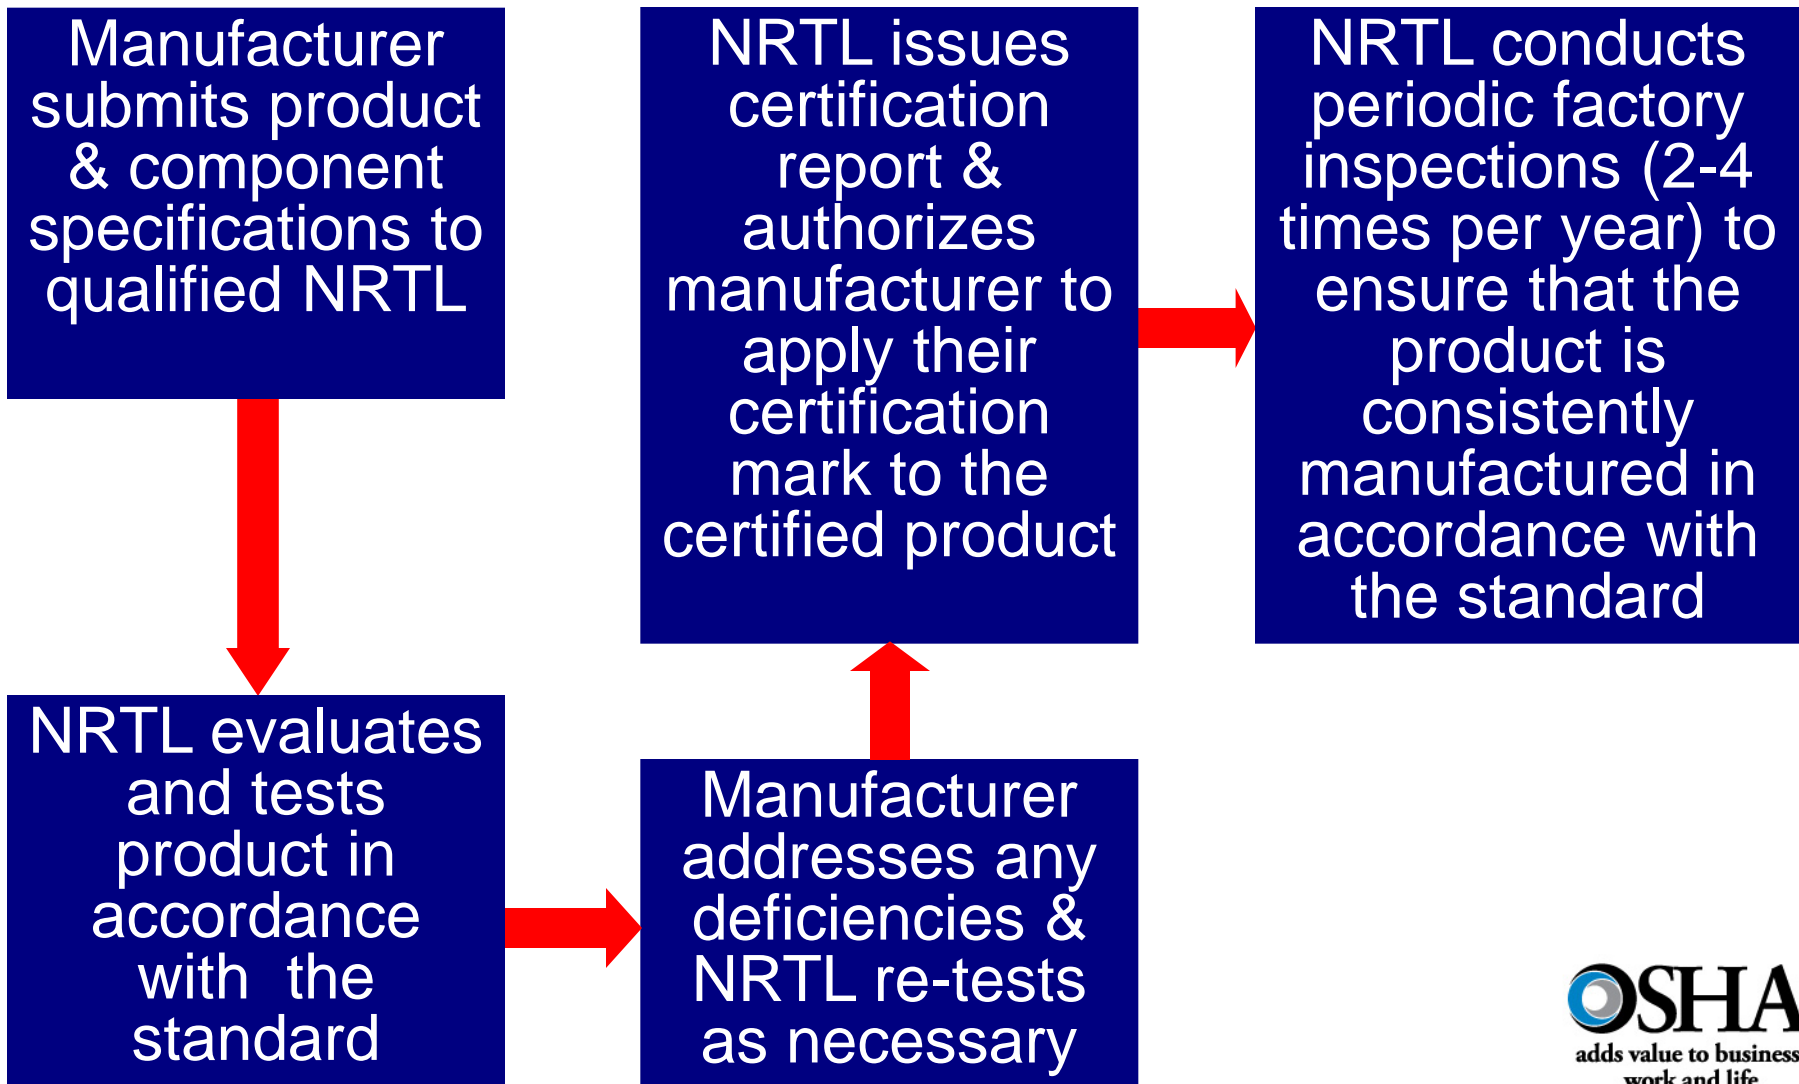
Manufacturer submits product & component specifications to qualified NRTL

NRTL evaluates and tests product in accordance with the standard

Manufacturer addresses any deficiencies & NRTL re-tests as necessary

NRTL issues certification report & authorizes manufacturer to apply their certification mark to the certified product

NRTL conducts periodic factory inspections (2-4 times per year) to ensure that the product is consistently manufactured in accordance with the standard

OSHA
adds value to business work and life